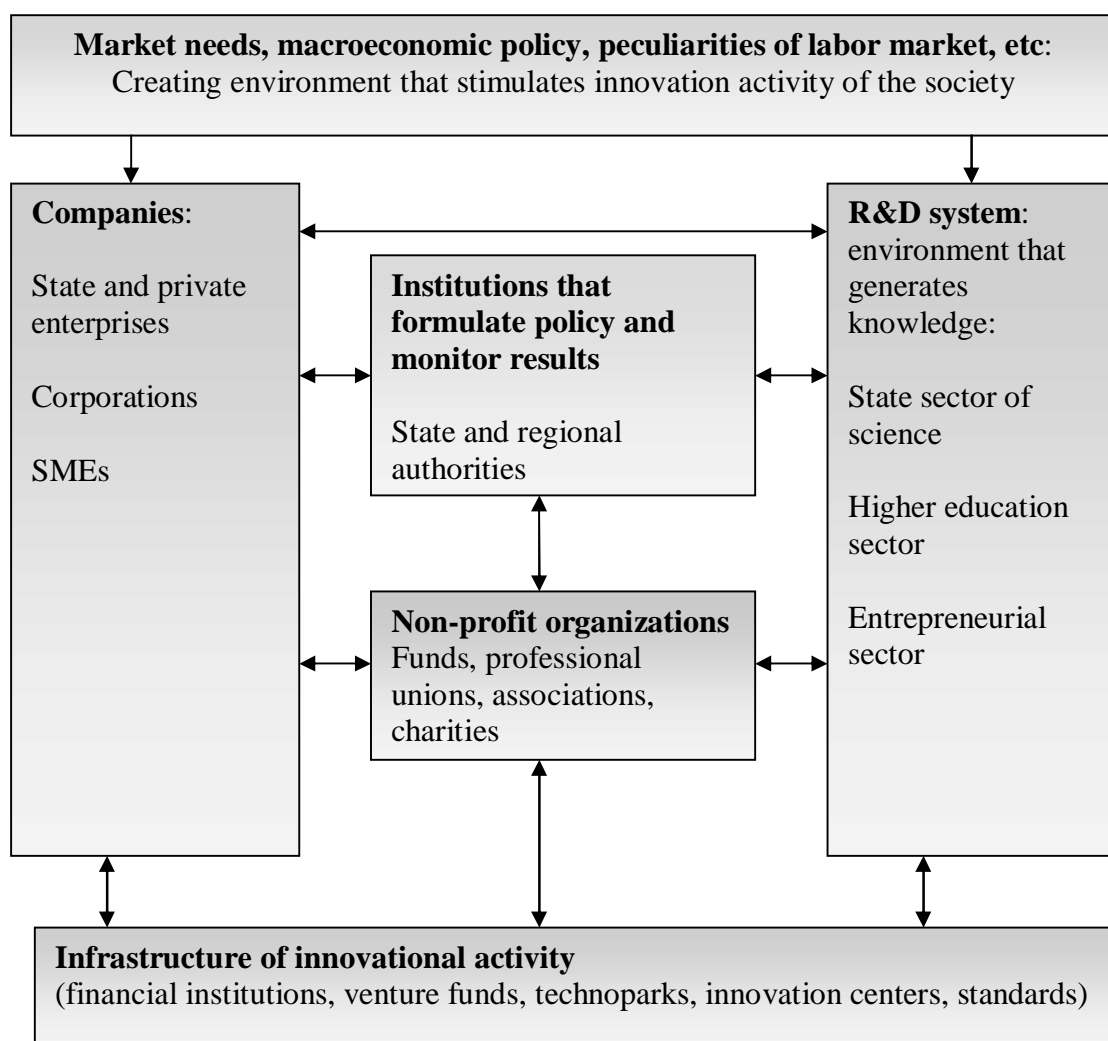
**Market needs, macroeconomic policy, peculiarities of labor market, etc**:
Creating environment that stimulates innovation activity of the society

**Companies**:

State and private enterprises

Corporations

SMEs

**Institutions that formulate policy and monitor results**

State and regional authorities

**Non-profit organizations**
Funds, professional unions, associations, charities

**R&D system**: environment that generates knowledge:

State sector of science

Higher education sector

Entrepreneurial sector

**Infrastructure of innovational activity**
(financial institutions, venture funds, technoparks, innovation centers, standards)